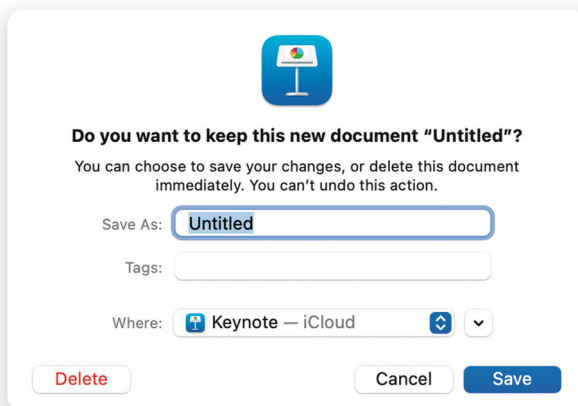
Do you want to keep this new document “Untitled”?

You can choose to save your changes, or delete this document immediately. You can’t undo this action.

Save As: Untitled

Tags:

Where: Keynote — iCloud

Delete

Cancel

Save